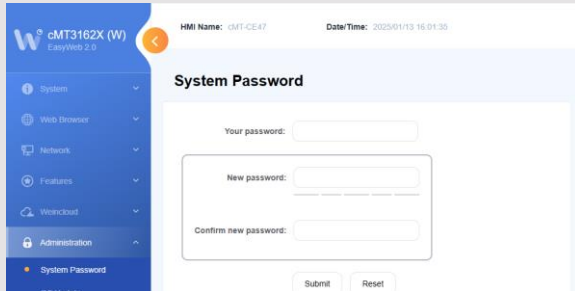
cMT3162X (W)
EasyWeb 2.0

HMI Name: cMT-CE47
Date/Time: 2025/01/13 16:01:35

System
Web Browser
Network
Features
Weincloud
Administration
System Password

System Password

Your password:

New password:

Confirm new password:

Submit
Reset